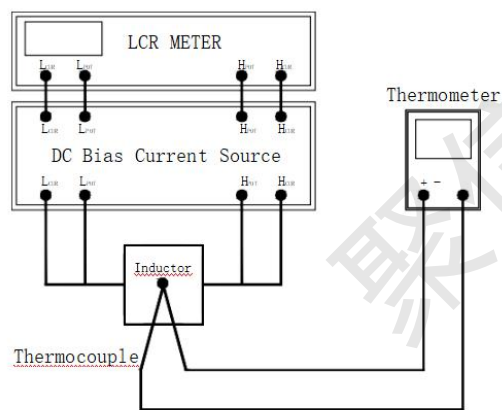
LCR METER

$L_{CUR}$ $L_{POT}$ $H_{POT}$ $H_{CUR}$

Thermometer

$L_{CUR}$ $L_{POT}$ $H_{POT}$ $H_{CUR}$

DC Bias Current Source

$L_{CUR}$ $L_{POT}$ $H_{POT}$ $H_{CUR}$

+ -

Inductor

Thermocouple

聚